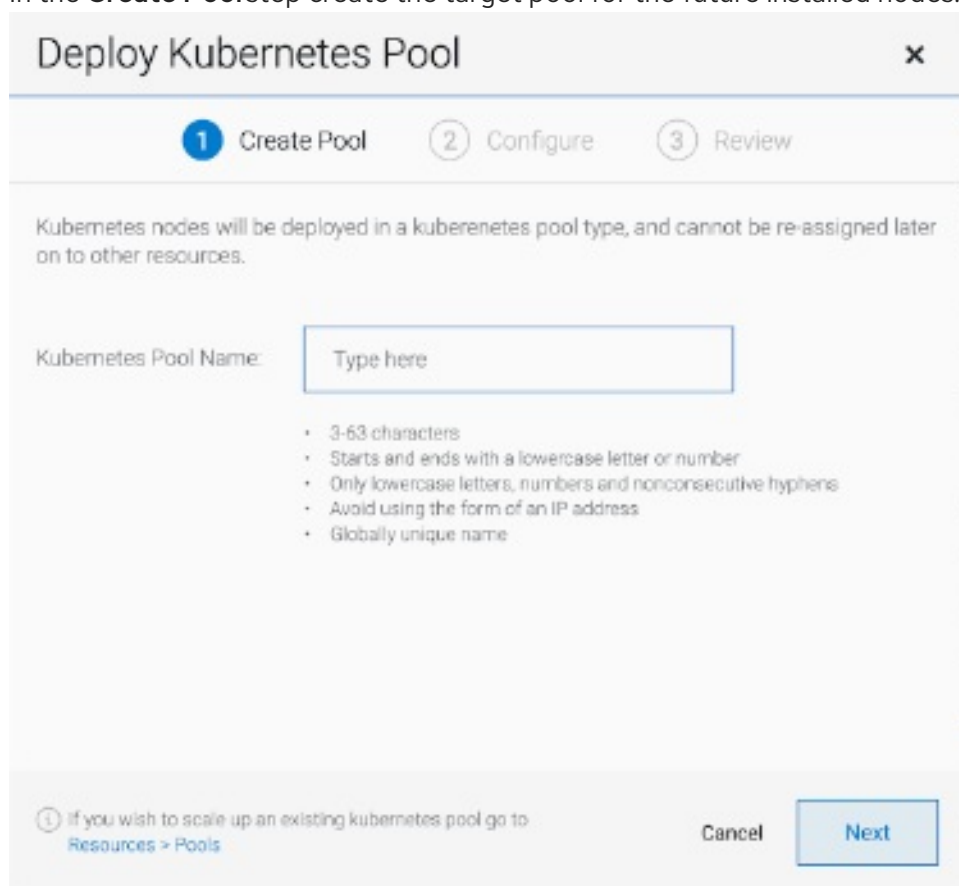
In the **Create Pool** step create the target pool for the future installed nodes.

Deploy Kubernetes Pool ×

1 Create Pool 2 Configure 3 Review

Kubernetes nodes will be deployed in a kuberenetes pool type, and cannot be re-assigned later on to other resources.

Kubernetes Pool Name: Type here

- 3-63 characters
- Starts and ends with a lowercase letter or number
- Only lowercase letters, numbers and nonconsecutive hyphens
- Avoid using the form of an IP address
- Globally unique name

If you wish to scale up an existing kubernetes pool go to Resources > Pools

Cancel Next